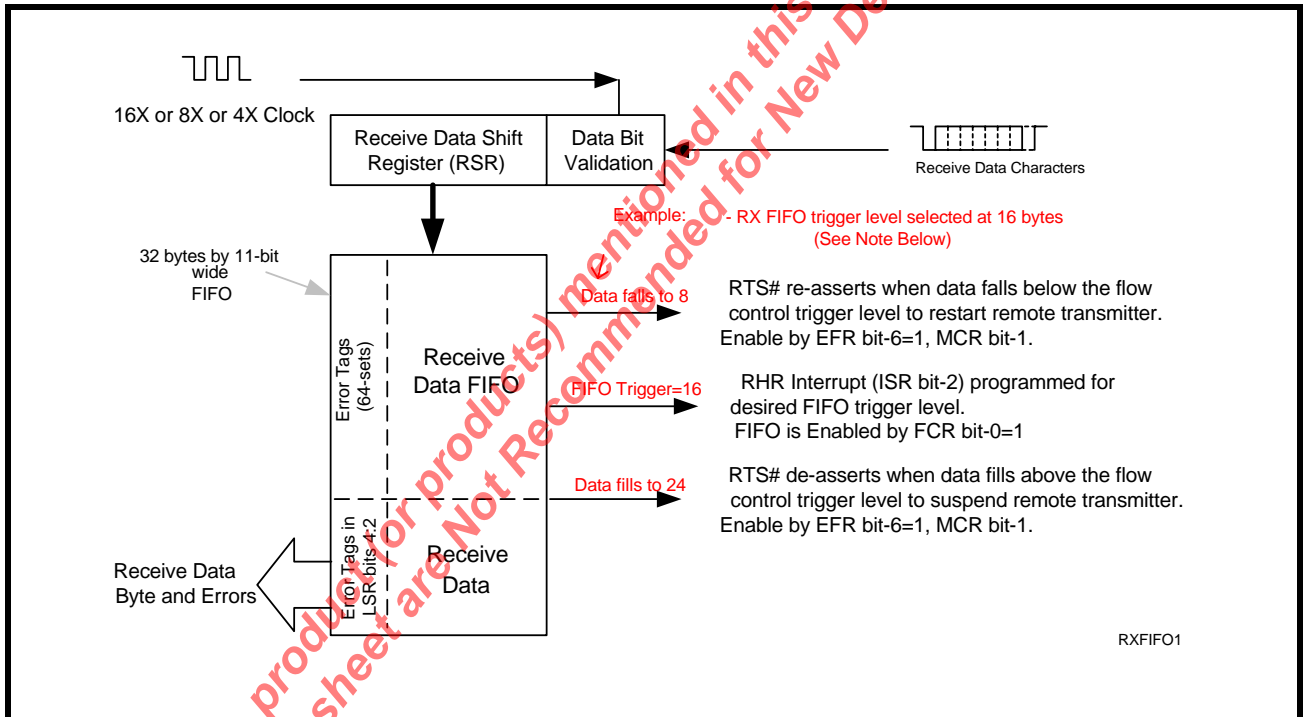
16X or 8X or 4X Clock

Receive Data Shift Register (RSR)

Data Bit Validation

Receive Data Characters

Example: - RX FIFO trigger level selected at 16 bytes (See Note Below)

32 bytes by 11-bit wide FIFO

Error Tags (64-sets)

Receive Data FIFO

Data falls to 8

RTS# re-asserts when data falls below the flow control trigger level to restart remote transmitter. Enable by EFR bit-6=1, MCR bit-1.

FIFO Trigger=16

RHR Interrupt (ISR bit-2) programmed for desired FIFO trigger level. FIFO is Enabled by FCR bit-0=1

Data fills to 24

RTS# de-asserts when data fills above the flow control trigger level to suspend remote transmitter. Enable by EFR bit-6=1, MCR bit-1.

Receive Data Byte and Errors

Error Tags in LSR bits 4:2

Receive Data

RXFIFO1

product (or products) mentioned in this data sheet are Not Recommended for New De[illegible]